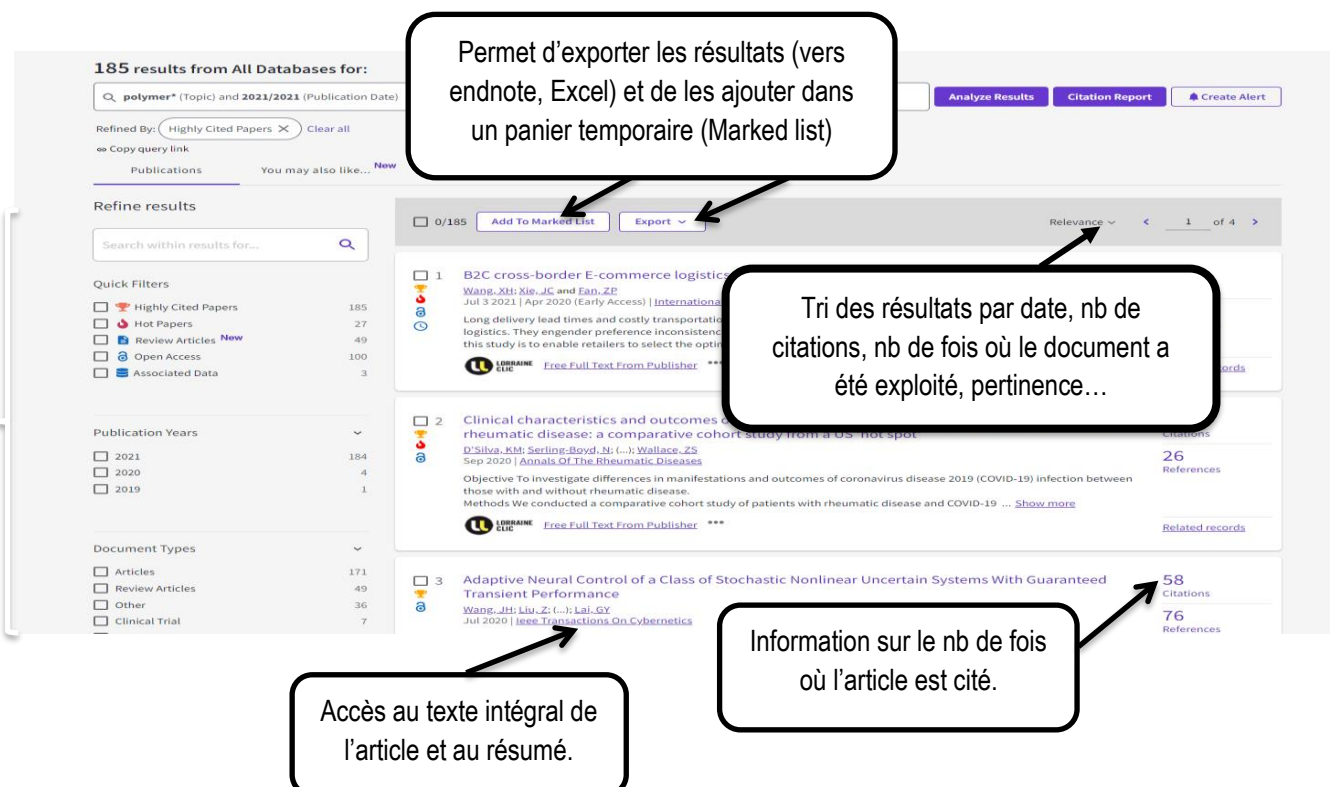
185 results from All Databases for:

polymer* (Topic) and 2021/2021 (Publication Date)

Permet d'exporter les résultats (vers endnote, Excel) et de les ajouter dans un panier temporaire (Marked list)

Analyze Results Citation Report Create Alert

Refined By: Highly Cited Papers × Clear all

Copy query link

Publications You may also like... New

Refine results

Search within results for...

Quick Filters

Highly Cited Papers 185
Hot Papers 27
Review Articles New 49
Open Access 100
Associated Data 3

Publication Years

2021 184
2020 4
2019 1

Document Types

Articles 171
Review Articles 49
Other 36
Clinical Trial 7

0/185 Add To Marked List Export

Relevance 1 of 4

1 B2C cross-border E-commerce logistics
Wang, XH; Xie, JC and Fan, ZP
Jul 3 2021 | Apr 2020 (Early Access) | International
Long delivery lead times and costly transportatio logistics. They engender preference inconsistenc this study is to enable retailers to select the optin
LORRAINE CLIC Free Full Text From Publisher

Tri des résultats par date, nb de citations, nb de fois où le document a été exploité, pertinence…

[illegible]ords

2 Clinical characteristics and outcomes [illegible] rheumatic disease: a comparative cohort study from a US 'hot spot'
D'Silva, KM; Serling-Boyd, N; (...); Wallace, ZS
Sep 2020 | Annals Of The Rheumatic Diseases
Objective To investigate differences in manifestations and outcomes of coronavirus disease 2019 (COVID-19) infection between those with and without rheumatic disease.
Methods We conducted a comparative cohort study of patients with rheumatic disease and COVID-19 ... Show more
LORRAINE CLIC Free Full Text From Publisher

Citations
26
References
Related records

3 Adaptive Neural Control of a Class of Stochastic Nonlinear Uncertain Systems With Guaranteed Transient Performance
Wang, JH; Liu, Z; (...); Lai, GY
Jul 2020 | Ieee Transactions On Cybernetics

58
Citations
76
References

Information sur le nb de fois où l'article est cité.

Accès au texte intégral de l'article et au résumé.